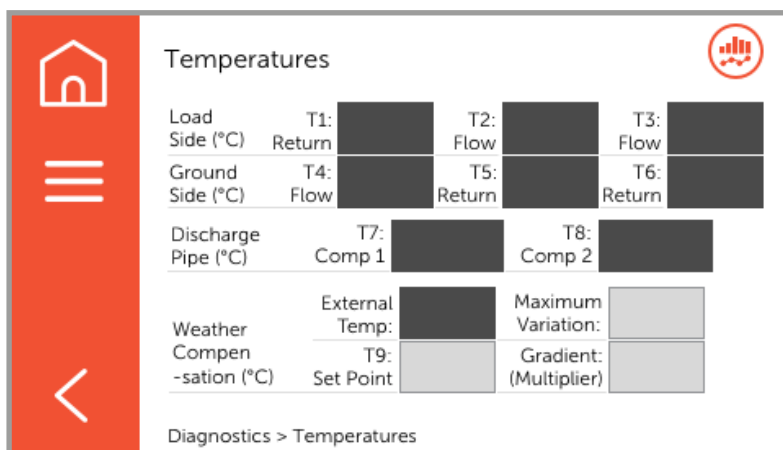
Temperatures

| Load Side (°C) | T1: Return | | T2: Flow | | T3: Flow | |
|---|---|---|---|---|---|---|
| Ground Side (°C) | T4: Flow | | T5: Return | | T6: Return | |

| Discharge Pipe (°C) | T7: Comp 1 | | T8: Comp 2 | |
|---|---|---|---|---|

| Weather Compen -sation (°C) | External Temp: | | Maximum Variation: | |
|---|---|---|---|---|
| | T9: Set Point | | Gradient: (Multiplier) | |

Diagnostics > Temperatures